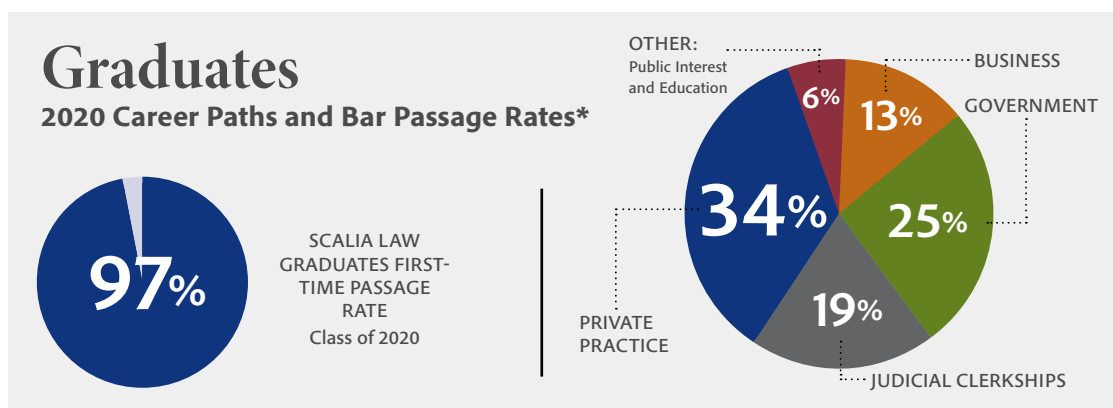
Graduates
2020 Career Paths and Bar Passage Rates*

97%

SCALIA LAW GRADUATES FIRST-TIME PASSAGE RATE
Class of 2020

OTHER:
Public Interest and Education

6%

13%

BUSINESS

GOVERNMENT

34%

25%

19%

PRIVATE PRACTICE

JUDICIAL CLERKSHIPS